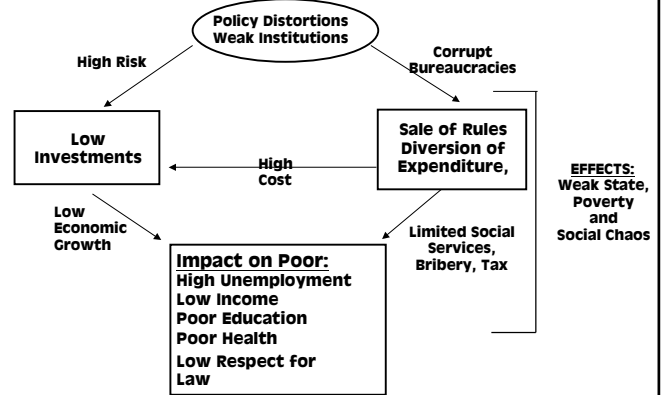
Policy Distortions
Weak Institutions

High Risk

Corrupt Bureaucracies

Low Investments

Sale of Rules
Diversion of Expenditure,

High Cost

EFFECTS:
Weak State, Poverty and Social Chaos

Low Economic Growth

Limited Social Services, Bribery, Tax

Impact on Poor:
High Unemployment
Low Income
Poor Education
Poor Health
Low Respect for Law